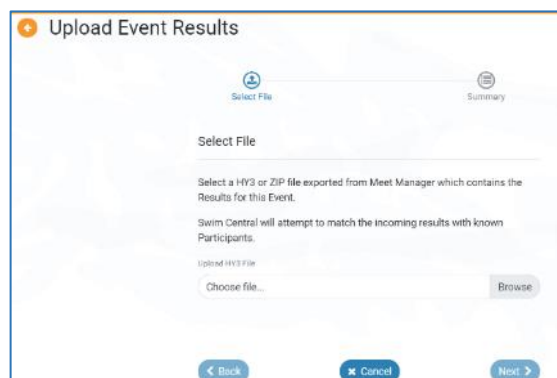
Upload Event Results

Select File

Summary

Select File

Select a HY3 or ZIP file exported from Meet Manager which contains the Results for this Event.

Swim Central will attempt to match the incoming results with known Participants.

Upload HY3 File

Choose file...

Browse

Back

Cancel

Next